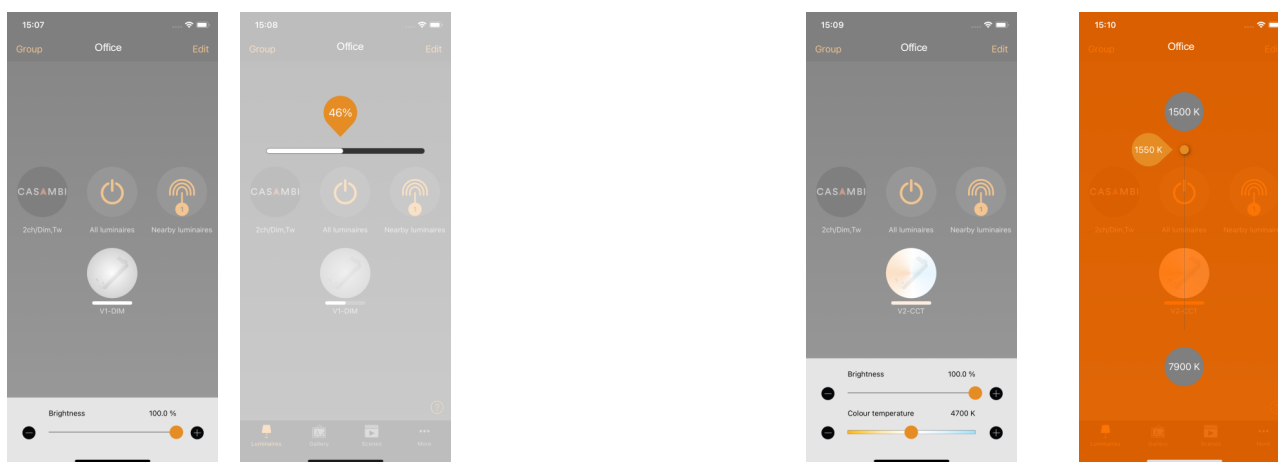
15:07

Group Office Edit

CASAMBI

2ch/Dim,Tw All luminaires Nearby luminaires

V1-DIM

Brightness 100.0 %

15:08

Group Office Edit

46%

CASAMBI

2ch/Dim,Tw All luminaires Nearby luminaires

V1-DIM

Luminaires Gallery Scenes More

15:09

Group Office Edit

CASAMBI

2ch/Dim,Tw All luminaires Nearby luminaires

V2-CCT

Brightness 100.0 %

Colour temperature 4700 K

15:10

Group Office Edit

1500 K

1550 K

CASAMBI

2ch/Dim,Tw All luminaires Nearby luminaires

V2-CCT

7900 K

Luminaires Gallery Scenes More